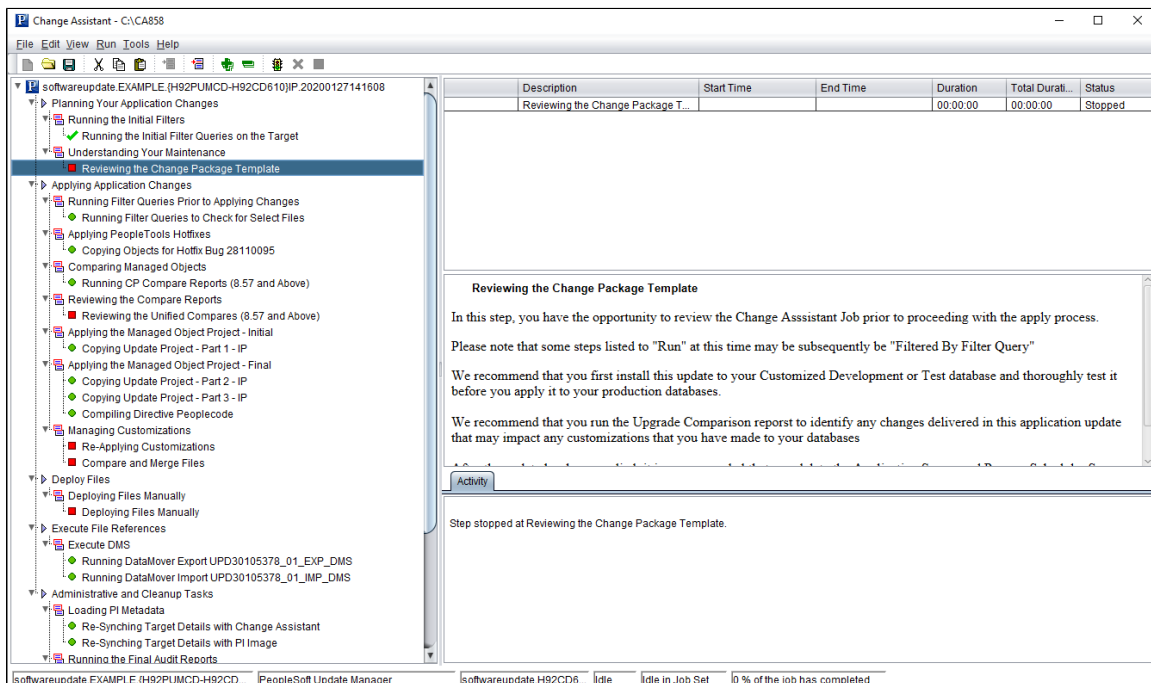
Change Assistant - C:\CA858

File Edit View Run Tools Help

softwareupdate.EXAMPLE.(H92PUMCD-H92CD610)IP.20200127141608
Planning Your Application Changes
Running the Initial Filters
Running the Initial Filter Queries on the Target
Understanding Your Maintenance
Reviewing the Change Package Template
Applying Application Changes
Running Filter Queries Prior to Applying Changes
Running Filter Queries to Check for Select Files
Applying PeopleTools Hotfixes
Copying Objects for Hotfix Bug 28110095
Comparing Managed Objects
Running CP Compare Reports (8.57 and Above)
Reviewing the Compare Reports
Reviewing the Unified Compares (8.57 and Above)
Applying the Managed Object Project - Initial
Copying Update Project - Part 1 - IP
Applying the Managed Object Project - Final
Copying Update Project - Part 2 - IP
Copying Update Project - Part 3 - IP
Compiling Directive Peoplecode
Managing Customizations
Re-Applying Customizations
Compare and Merge Files
Deploy Files
Deploying Files Manually
Deploying Files Manually
Execute File References
Execute DMS
Running DataMover Export UPD30105378_01_EXP_DMS
Running DataMover Import UPD30105378_01_IMP_DMS
Administrative and Cleanup Tasks
Loading PI Metadata
Re-Synching Target Details with Change Assistant
Re-Synching Target Details with PI Image
Running the Final Audit Reports

| Description | Start Time | End Time | Duration | Total Durati... | Status |
|---|---|---|---|---|---|
| Reviewing the Change Package T... | | | 00:00:00 | 00:00:00 | Stopped |

Reviewing the Change Package Template

In this step, you have the opportunity to review the Change Asssistant Job prior to proceeding with the apply process.

Please note that some steps listed to "Run" at this time may be subsequently be "Filtered By Filter Query"

We recommend that you first install this update to your Customized Development or Test database and thoroughly test it before you apply it to your production databases.

We recommend that you run the Upgrade Comparison report to identify any changes delivered in this application update that may impact any customizations that you have made to your databases

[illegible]

Activity

Step stopped at Reviewing the Change Package Template.

softwareupdate.EXAMPLE.(H92PUMCD-H92CD... | PeopleSoft Update Manager | softwareupdate.H92CD6... | Idle | Idle in Job Set | 0 % of the job has completed